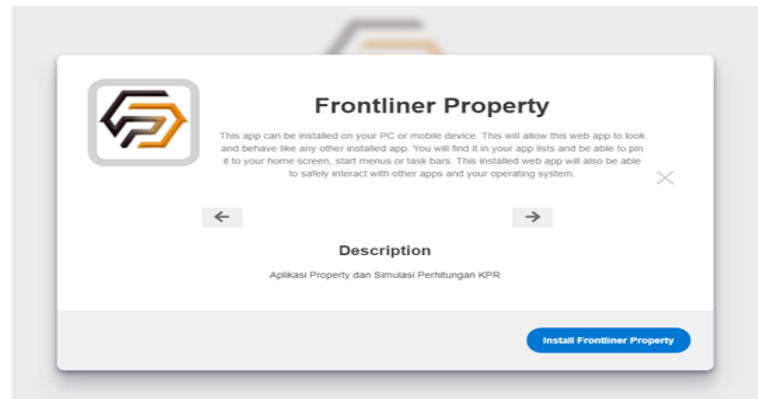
Frontliner Property

This app can be installed on your PC or mobile device. This will allow this web app to look and behave like any other installed app. You will find it in your app lists and be able to pin it to your home screen, start menus or task bars. This installed web app will also be able to safely interact with other apps and your operating system.

Description

Aplikasi Property dan Simulasi Perhitungan KPR

Install Frontliner Property